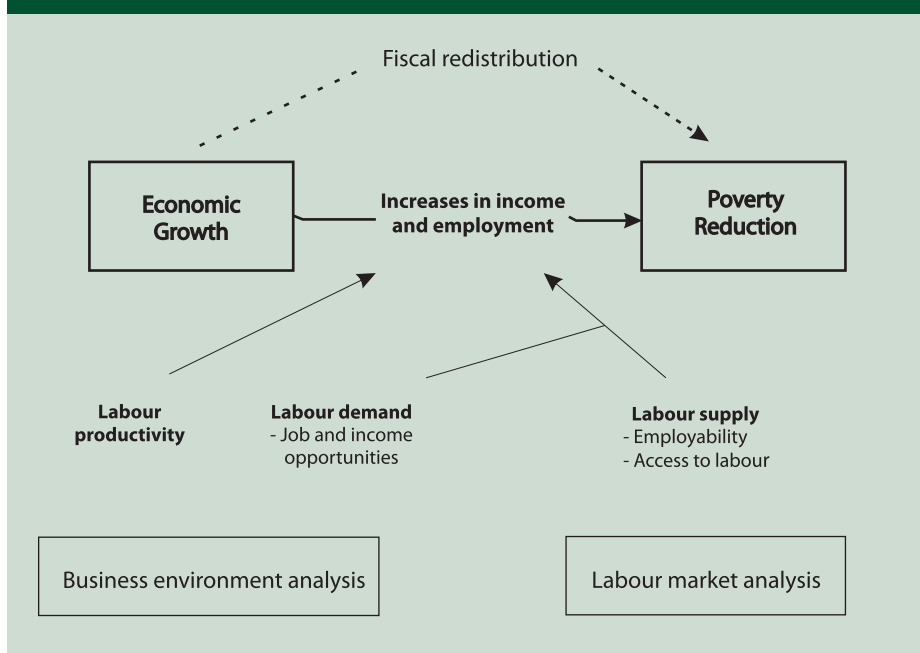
Fiscal redistribution

Economic Growth

Increases in income and employment

Poverty Reduction

Labour productivity

Labour demand
- Job and income opportunities

Labour supply
- Employability
- Access to labour

Business environment analysis

Labour market analysis